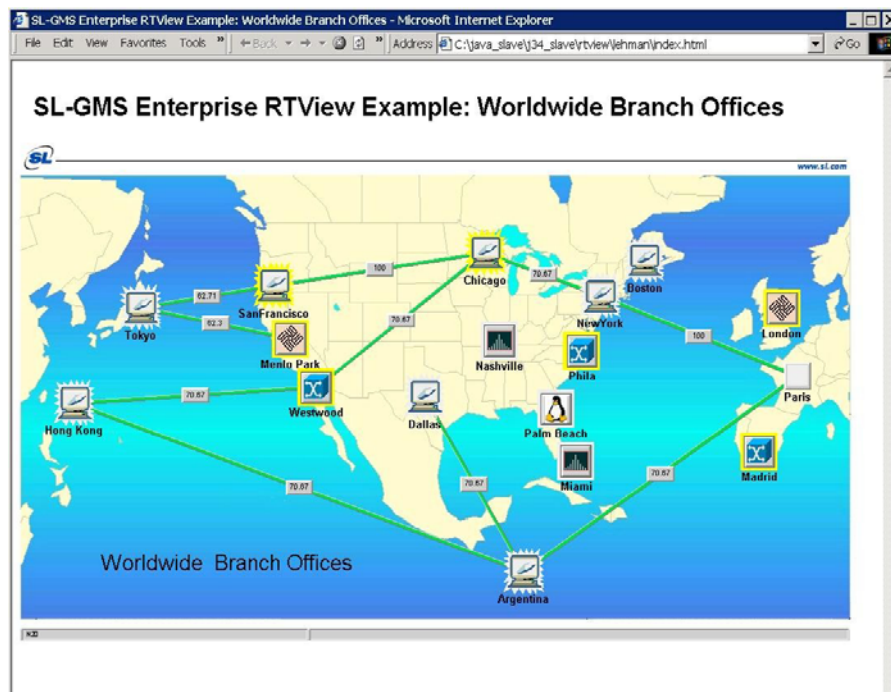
SL-GMS Enterprise RTView Example: Worldwide Branch Offices - Microsoft Internet Explorer

File Edit View Favorites Tools » ← Back → Address C:\java_slave\j34_slave\rtview\lehman\index.html Go

SL-GMS Enterprise RTView Example: Worldwide Branch Offices

SL

www.sl.com

100
Chicago
70.67
Boston
62.71
SanFrancisco
Tokyo
62.3
70.67
NewYork
London
100
Menlo Park
Nashville
Phila
Paris
70.67
Westwood
Hong Kong
Dallas
Palm Beach
Madrid
Miami
70.67
70.67
70.67

Worldwide Branch Offices

Argentina